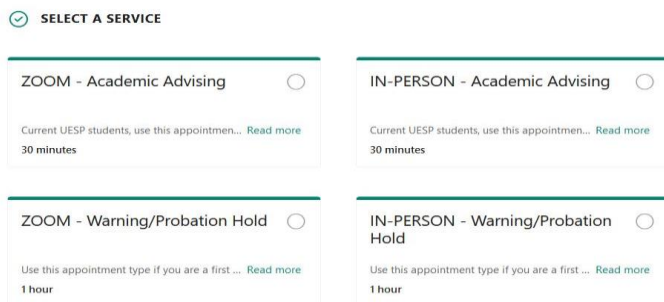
SELECT A SERVICE

ZOOM - Academic Advising

Current UESP students, use this appointmen... Read more

30 minutes

IN-PERSON - Academic Advising

Current UESP students, use this appointmen... Read more

30 minutes

ZOOM - Warning/Probation Hold

Use this appointment type if you are a first ... Read more

1 hour

IN-PERSON - Warning/Probation Hold

Use this appointment type if you are a first ... Read more

1 hour